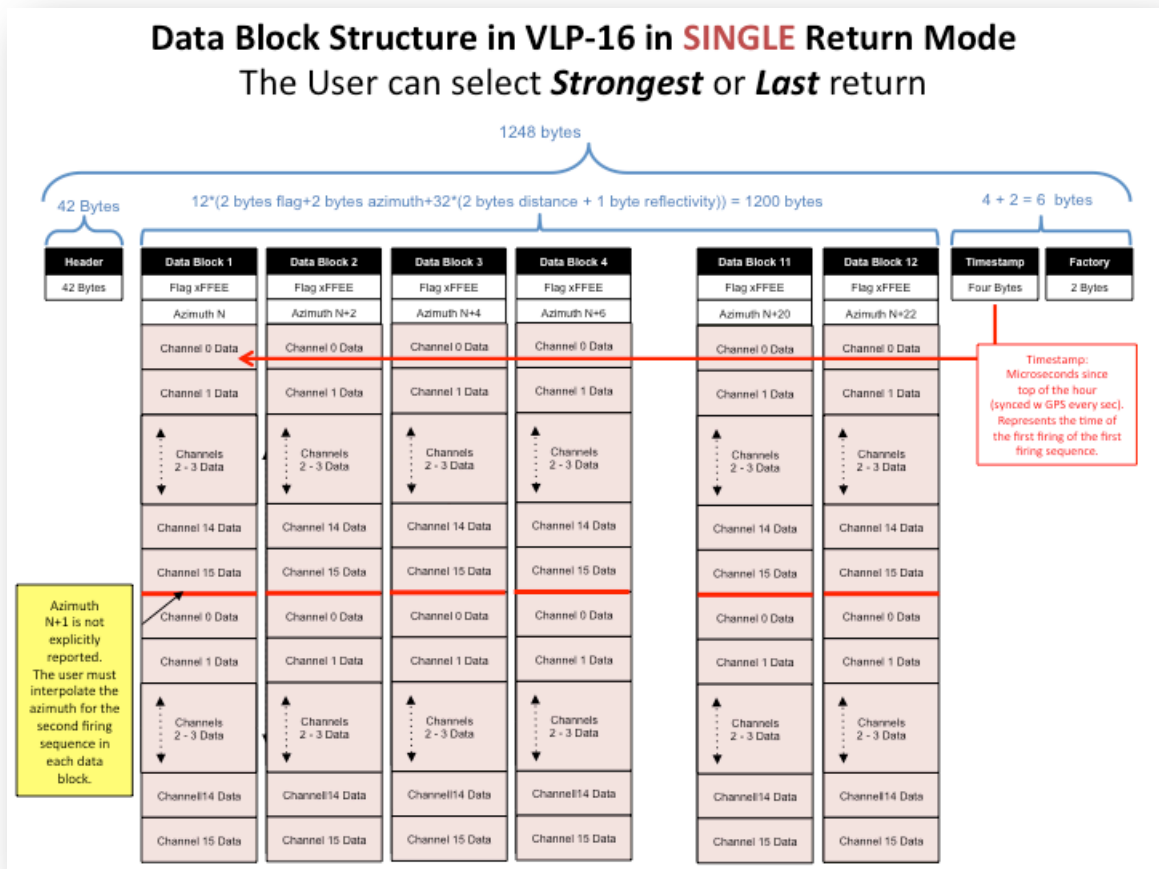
Data Block Structure in VLP-16 in SINGLE Return Mode
The User can select **Strongest** or **Last** return

1248 bytes

42 Bytes

12*(2 bytes flag+2 bytes azimuth+32*(2 bytes distance + 1 byte reflectivity)) = 1200 bytes

4 + 2 = 6 bytes

| Header | Data Block 1 | Data Block 2 | Data Block 3 | Data Block 4 | Data Block 11 | Data Block 12 | Timestamp | Factory |
|---|---|---|---|---|---|---|---|---|
| 42 Bytes | Flag xFFEE | Flag xFFEE | Flag xFFEE | Flag xFFEE | Flag xFFEE | Flag xFFEE | Four Bytes | 2 Bytes |
| | Azimuth N | Azimuth N+2 | Azimuth N+4 | Azimuth N+6 | Azimuth N+20 | Azimuth N+22 | | |
| | Channel 0 Data | Channel 0 Data | Channel 0 Data | Channel 0 Data | Channel 0 Data | Channel 0 Data | | |
| | Channel 1 Data | Channel 1 Data | Channel 1 Data | Channel 1 Data | Channel 1 Data | Channel 1 Data | | |
| | Channels 2 - 3 Data | Channels 2 - 3 Data | Channels 2 - 3 Data | Channels 2 - 3 Data | Channels 2 - 3 Data | Channels 2 - 3 Data | | |
| | Channel 14 Data | Channel 14 Data | Channel 14 Data | Channel 14 Data | Channel 14 Data | Channel 14 Data | | |
| | Channel 15 Data | Channel 15 Data | Channel 15 Data | Channel 15 Data | Channel 15 Data | Channel 15 Data | | |
| | Channel 0 Data | Channel 0 Data | Channel 0 Data | Channel 0 Data | Channel 0 Data | Channel 0 Data | | |
| | Channel 1 Data | Channel 1 Data | Channel 1 Data | Channel 1 Data | Channel 1 Data | Channel 1 Data | | |
| | Channels 2 - 3 Data | Channels 2 - 3 Data | Channels 2 - 3 Data | Channels 2 - 3 Data | Channels 2 - 3 Data | Channels 2 - 3 Data | | |
| | Channell14 Data | Channell14 Data | Channell14 Data | Channell14 Data | Channell14 Data | Channell14 Data | | |
| | Channel 15 Data | Channel 15 Data | Channel 15 Data | Channel 15 Data | Channel 15 Data | Channel 15 Data | | |

Timestamp: Microseconds since top of the hour (synced w GPS every sec). Represents the time of the first firing of the first firing sequence.

Azimuth N+1 is not explicitly reported. The user must interpolate the azimuth for the second firing sequence in each data block.